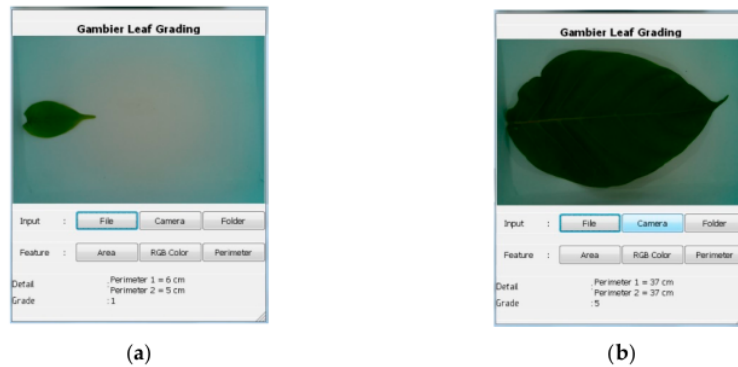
Gambier Leaf Grading

Input : File Camera Folder

Feature : Area RGB Color Perimeter

Detail : Perimeter 1 = 6 cm
Perimeter 2 = 5 cm

Grade : 1

(a)

Gambier Leaf Grading

Input : File Camera Folder

Feature : Area RGB Color Perimeter

Detail : Perimeter 1 = 37 cm
Perimeter 2 = 37 cm

Grade : 5

(b)